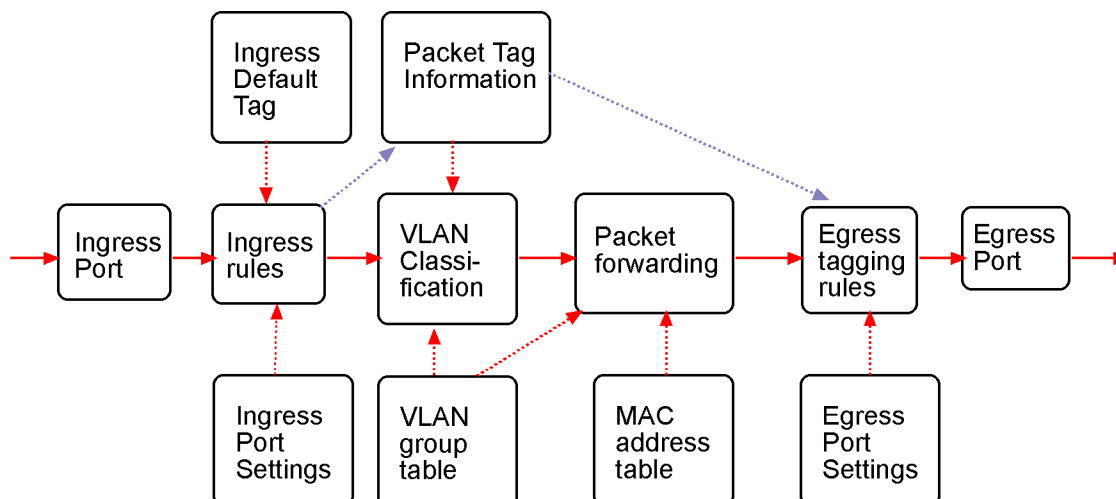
Ingress Default Tag

Packet Tag Information

Ingress Port

Ingress rules

VLAN Classification

Packet forwarding

Egress tagging rules

Egress Port

Ingress Port Settings

VLAN group table

MAC address table

Egress Port Settings